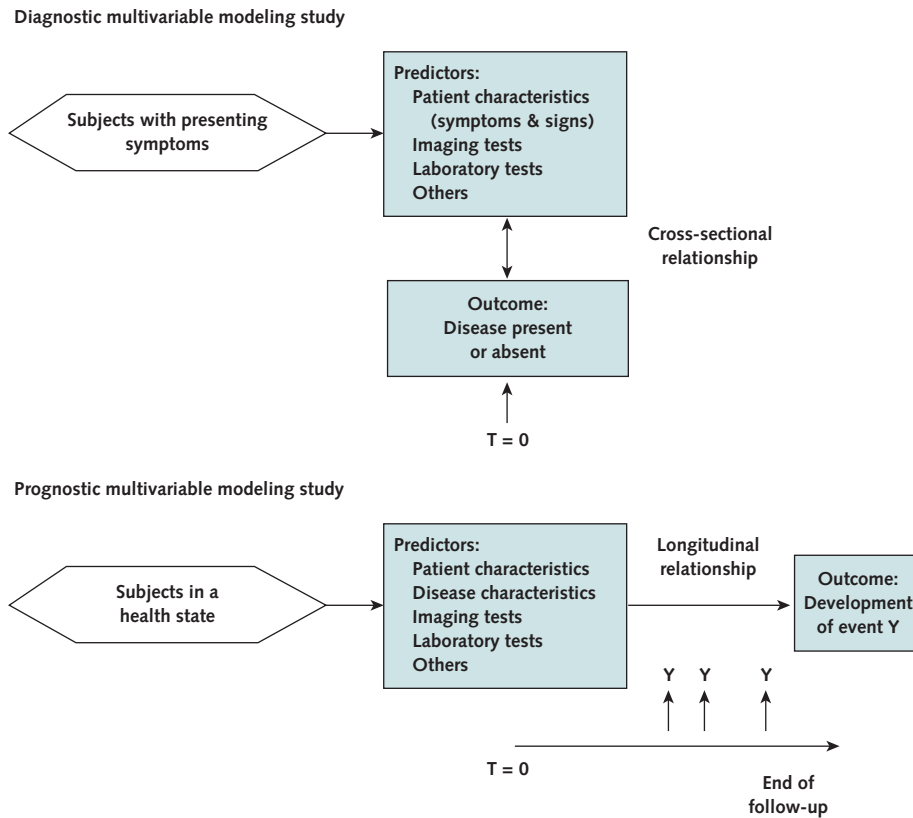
Diagnostic multivariable modeling study

Subjects with presenting symptoms

Predictors:
Patient characteristics (symptoms & signs)
Imaging tests
Laboratory tests
Others

Cross-sectional relationship

Outcome:
Disease present or absent

T = 0

Prognostic multivariable modeling study

Subjects in a health state

Predictors:
Patient characteristics
Disease characteristics
Imaging tests
Laboratory tests
Others

Longitudinal relationship

Outcome:
Development of event Y

Y Y Y

T = 0

End of follow-up